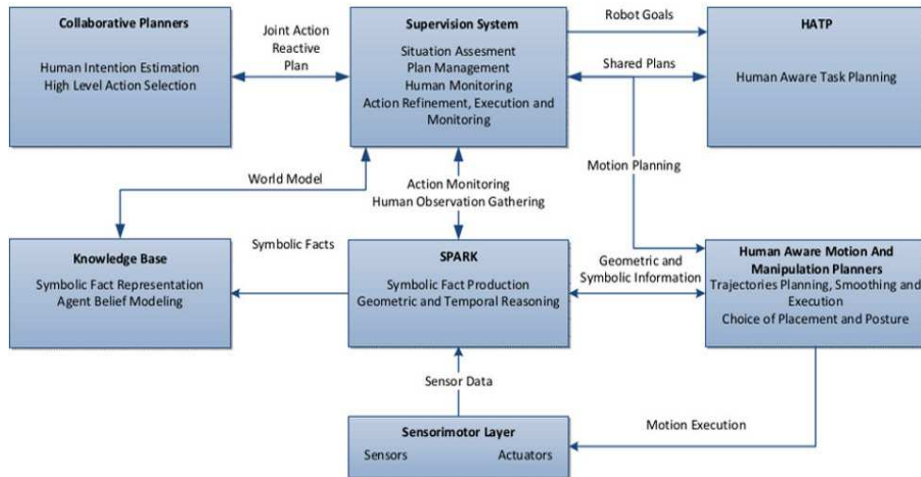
Collaborative Planners

Human Intention Estimation
High Level Action Selection

Joint Action
Reactive
Plan

Supervision System

Situation Assesment
Plan Management
Human Monitoring
Action Refinement, Execution and Monitoring

Robot Goals

Shared Plans

HATP

Human Aware Task Planning

Motion Planning

World Model

Action Monitoring
Human Observation Gathering

Knowledge Base

Symbolic Fact Representation
Agent Belief Modeling

Symbolic Facts

SPARK

Symbolic Fact Production
Geometric and Temporal Reasoning

Geometric and
Symbolic Information

Human Aware Motion And Manipulation Planners
Trajectories Planning, Smoothing and Execution
Choice of Placement and Posture

Sensor Data

Motion Execution

Sensorimotor Layer

Sensors
Actuators